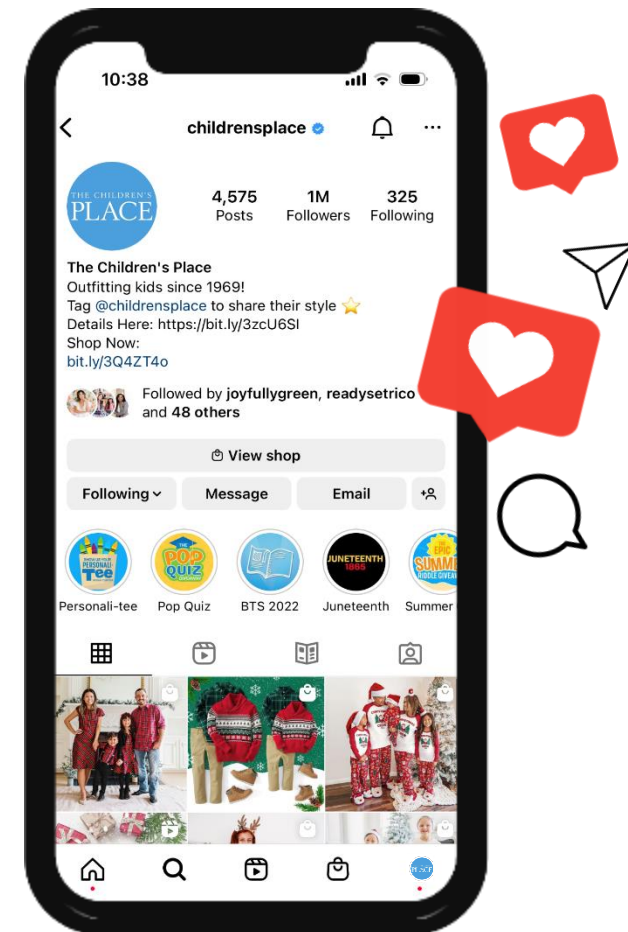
10:38

childrensplace

THE CHILDREN'S PLACE

4,575 Posts
1M Followers
325 Following

The Children's Place
Outfitting kids since 1969!
Tag @childrensplace to share their style ⭐
Details Here: https://bit.ly/3zcU6Sl
Shop Now:
bit.ly/3Q4ZT4o

Followed by joyfullygreen, readysetrico and 48 others

View shop

Following
Message
Email

PERSONALI Tee
Personali-tee
POP QUIZ
Pop Quiz
BTS 2022
JUNETEENTH 1865
Juneteenth
SUMM
Summer